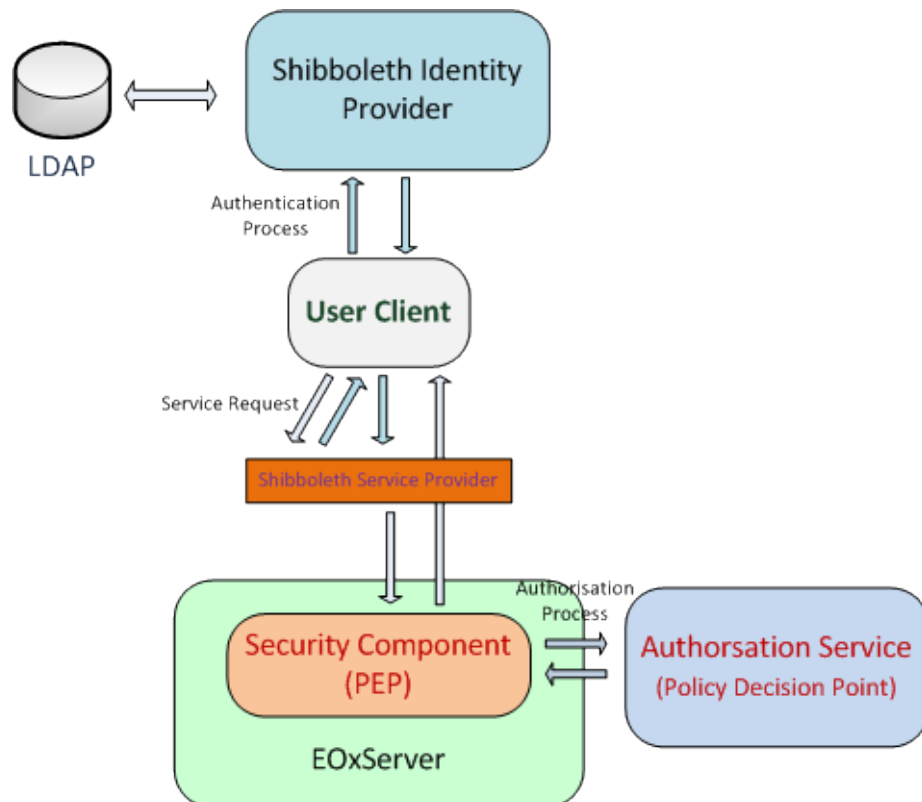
Shibboleth Identity Provider

LDAP

Authentication Process

User Client

Service Request

Shibboleth Service Provider

Authorisation Process

Security Component (PEP)

Authorsation Service (Policy Decision Point)

EOxServer